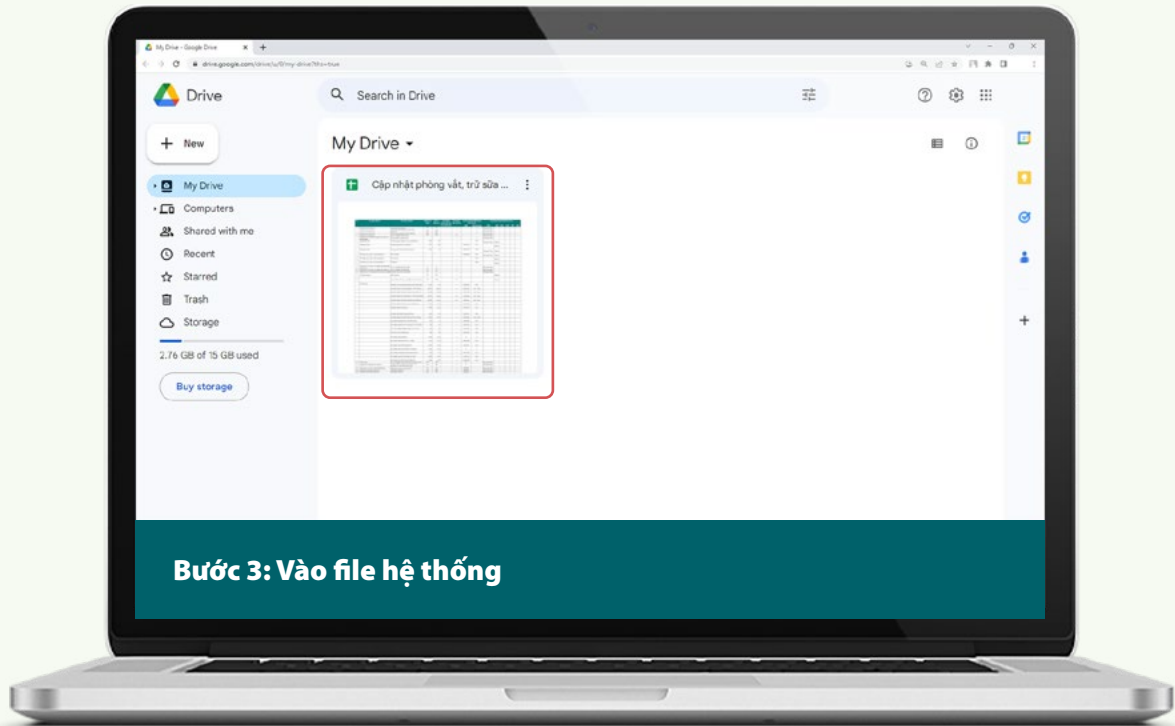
My Drive - Google Drive

drive.google.com/drive/u/0/my-drive?hl=true

Drive

Search in Drive

New

My Drive

Computers

Shared with me

Recent

Starred

Trash

Storage

2.76 GB of 15 GB used

Buy storage

My Drive

Cập nhật phòng vắt, trữ sữa ...

Bước 3: Vào file hệ thống